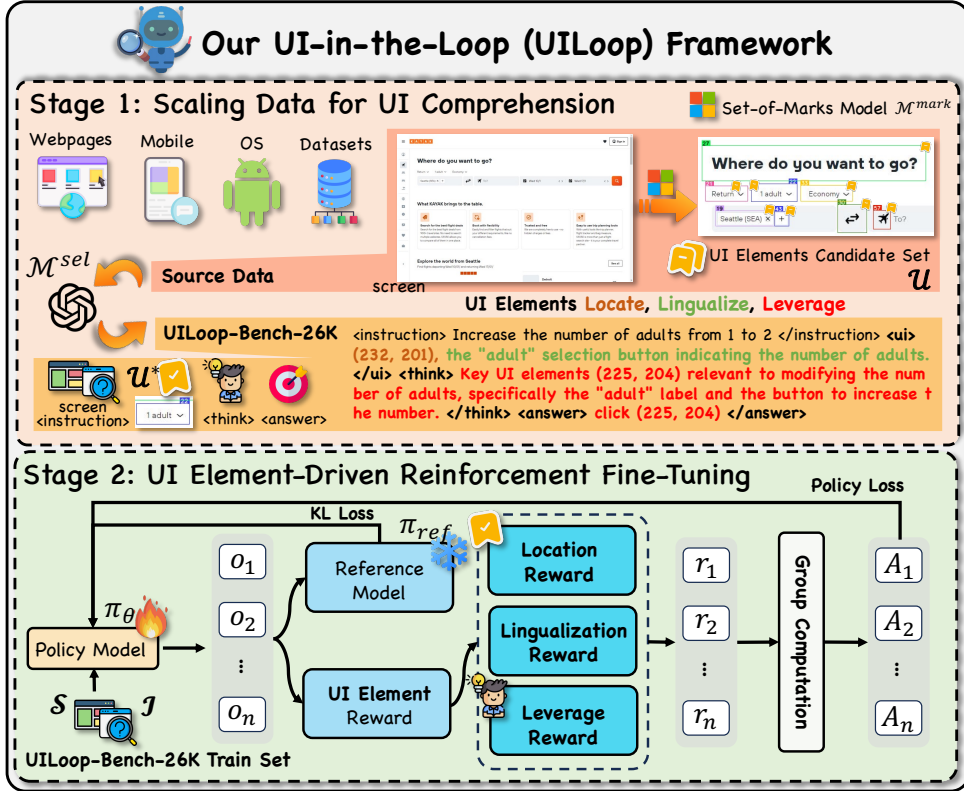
Our UI-in-the-Loop (UILoop) Framework

Stage 1: Scaling Data for UI Comprehension

Set-of-Marks Model $\mathcal{M}^{mark}$

Webpages Mobile OS Datasets

Where do you want to go?

What KAYAK brings to the table.

Explore the world from Seattle

Where do you want to go?

Return 1 adult Economy

Seattle (SEA) To?

UI Elements Candidate Set $\mathcal{U}$

$\mathcal{M}^{sel}$

Source Data

screen

UI Elements Locate, Lingualize, Leverage

UILoop-Bench-26K

<instruction> Increase the number of adults from 1 to 2 </instruction> <ui> (232, 201), the "adult" selection button indicating the number of adults. </ui> <think> Key UI elements (225, 204) relevant to modifying the number of adults, specifically the "adult" label and the button to increase the number. </think> <answer> click (225, 204) </answer>

$\mathcal{U}^*$

screen <instruction> 1 adult <think> <answer>

Stage 2: UI Element-Driven Reinforcement Fine-Tuning

KL Loss

Policy Loss

$\pi_{ref}$

$\pi_\theta$

Policy Model

$o_1$ $o_2$ ⋮ $o_n$

Reference Model

UI Element Reward

Location Reward

Lingualization Reward

Leverage Reward

$r_1$ $r_2$ ⋮ $r_n$

Group Computation

$A_1$ $A_2$ ⋮ $A_n$

$\mathcal{S}$ $\mathcal{I}$

UILoop-Bench-26K Train Set